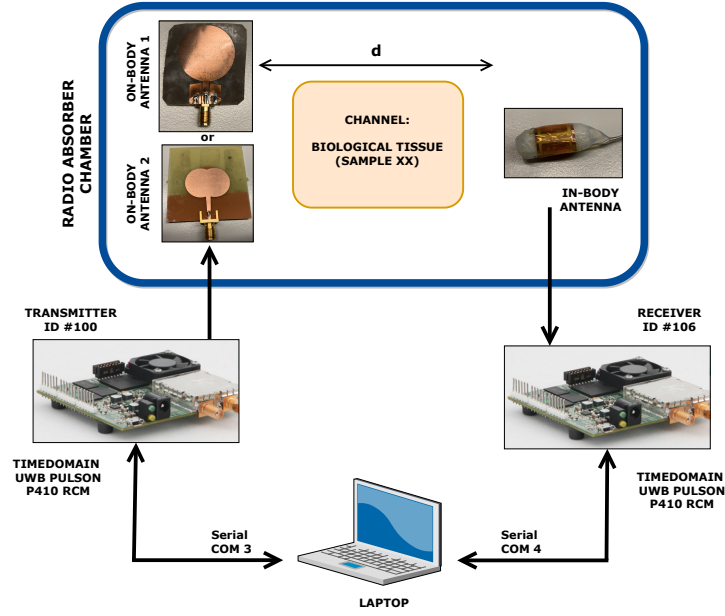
RADIO ABSORBER CHAMBER

ON-BODY ANTENNA 1

or

ON-BODY ANTENNA 2

d

CHANNEL:

BIOLOGICAL TISSUE (SAMPLE XX)

IN-BODY ANTENNA

TRANSMITTER ID #100

RECEIVER ID #106

TIMEDOMAIN UWB PULSON P410 RCM

TIMEDOMAIN UWB PULSON P410 RCM

Serial COM 3

Serial COM 4

LAPTOP